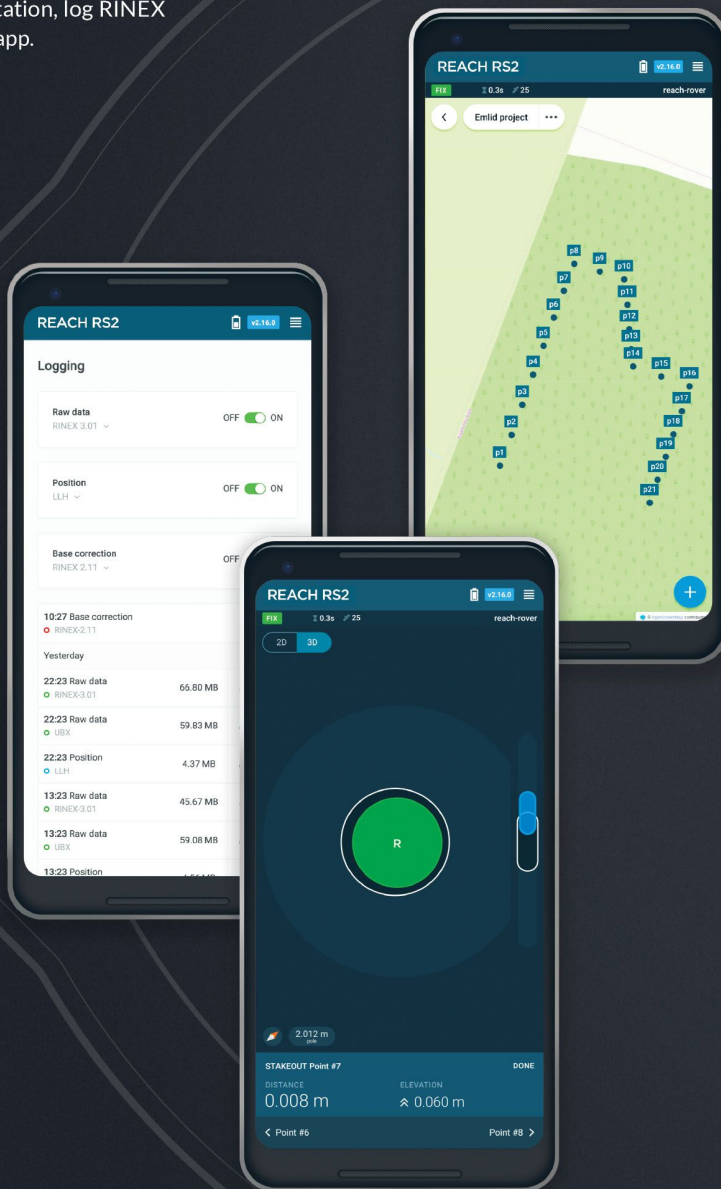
tation, log RINEX
app.

REACH RS2
v2.16.0
FIX
0.3s 25
reach-rover
Emlid project
p8
p9
p10
p7
p11
p6
p12
p5
p13
p14
p4
p15
p16
p3
p17
p2
p18
p1
p19
p20
p21
+

REACH RS2
v2.16.0
Logging
Raw data
RINEX 3.01
OFF ON
Position
LLH
OFF ON
Base correction
RINEX 2.11
OFF
10:27 Base correction
RINEX-2.11
Yesterday
22:23 Raw data
RINEX-3.01
66.80 MB
22:23 Raw data
UBX
59.83 MB
22:23 Position
LLH
4.37 MB
13:23 Raw data
RINEX-3.01
45.67 MB
13:23 Raw data
UBX
59.08 MB
13:23 Position

REACH RS2
v2.16.0
FIX
0.3s 25
reach-rover
2D 3D
R
2.012 m
pole
STAKEOUT Point #7
DONE
DISTANCE
0.008 m
ELEVATION
0.060 m
< Point #6
Point #8 >